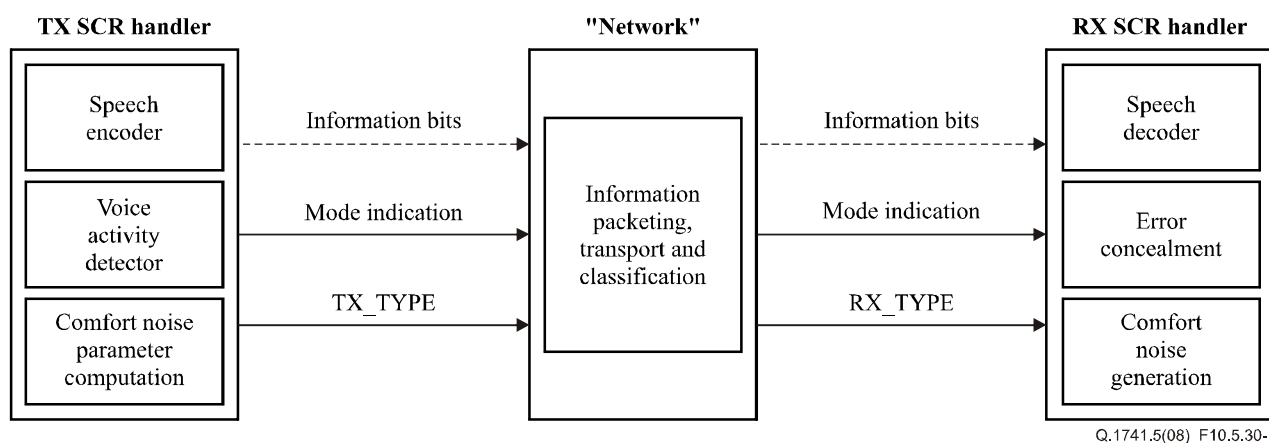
TX SCR handler

Speech encoder

Voice activity detector

Comfort noise parameter computation

Information bits

Mode indication

TX_TYPE

"Network"

Information packeting, transport and classification

Information bits

Mode indication

RX_TYPE

RX SCR handler

Speech decoder

Error concealment

Comfort noise generation

Q.1741.5(08)_F10.5.30-